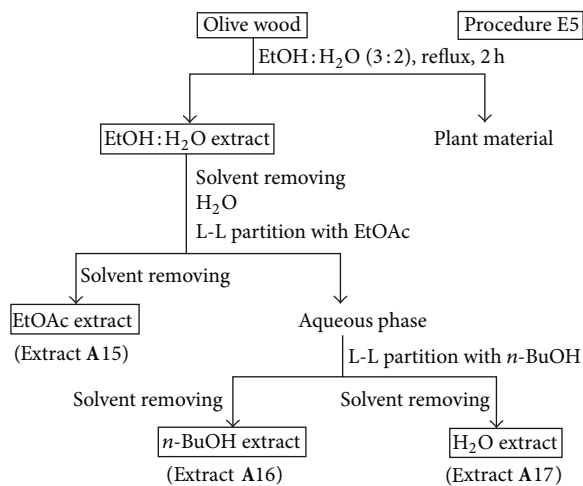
Olive wood

Procedure E5

EtOH : $H_2O$ (3 : 2), reflux, 2 h

EtOH : $H_2O$ extract

Plant material

Solvent removing
$H_2O$
L-L partition with EtOAc

Solvent removing

EtOAc extract

(Extract **A**15)

Aqueous phase

L-L partition with *n*-BuOH

Solvent removing

Solvent removing

*n*-BuOH extract

(Extract **A**16)

$H_2O$ extract

(Extract **A**17)